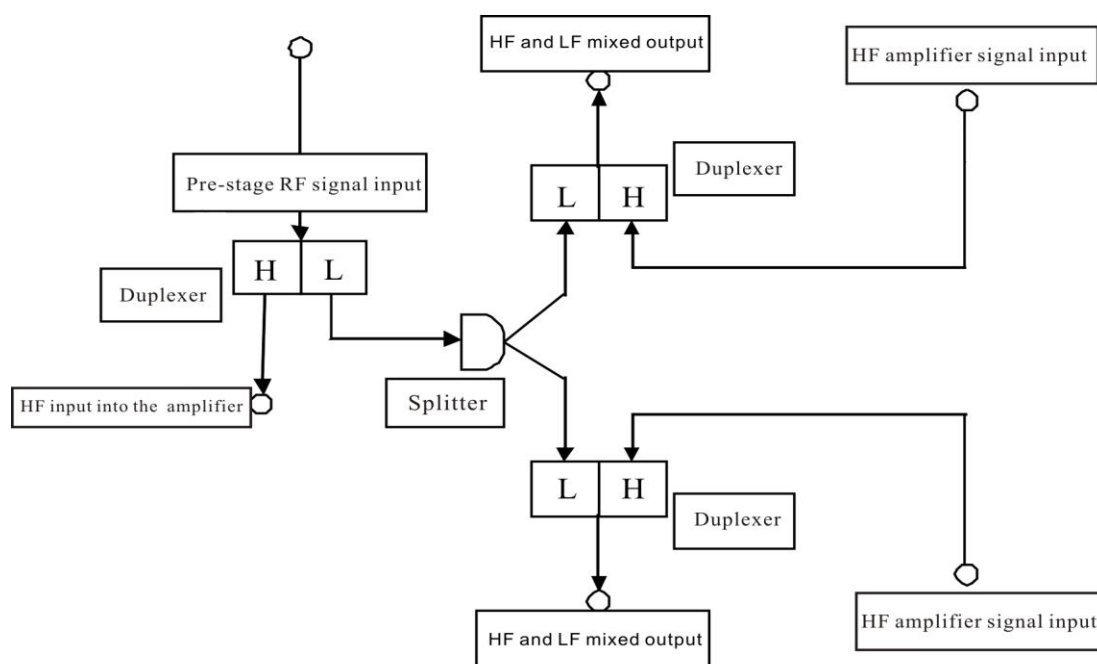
HF and LF mixed output

HF amplifier signal input

Duplexer

L

H

Pre-stage RF signal input

H

L

Duplexer

Splitter

HF input into the amplifier

L

H

Duplexer

HF and LF mixed output

HF amplifier signal input